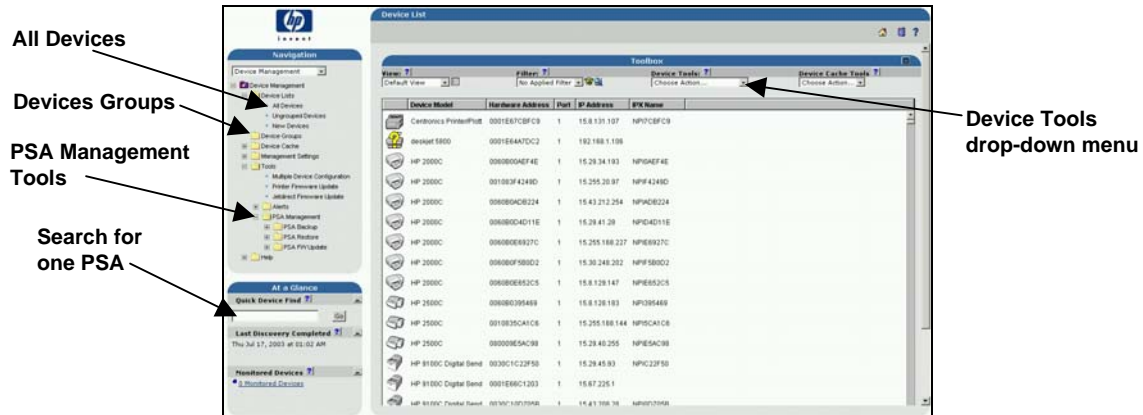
All Devices

Devices Groups

PSA Management Tools

Search for one PSA

Device Tools drop-down menu

invent

Navigation

Device Management

Device Management
Device Lists
All Devices
Ungrouped Devices
New Devices
Device Groups
Device Cache
Management Settings
Tools
Multiple Device Configuration
Printer Firmware Update
Jetdirect Firmware Update
Alerts
PSA Management
PSA Backup
PSA Restore
PSA FW Update
Help

At a Glance

Quick Device Find ?

Go

Last Discovery Completed ?

Thu Jul 17, 2003 at 01:02 AM

Monitored Devices ?

0 Monitored Devices

Device List

Toolbox

View: ?
Default View

Filter: ?
No Applied Filter

Device Tools: ?
Choose Action...

Device Cache Tools ?
Choose Action...

| Device Model | Hardware Address | Port | IP Address | IPX Name |
|---|---|---|---|---|
| Centronics Printer/Plott | 0001E67CBFC9 | 1 | 15.8.131.107 | NPI7CBFC9 |
| deskjet 5800 | 0001E64A7DC2 | 1 | 192.168.1.106 | |
| HP 2000C | 0060B00AEF4E | 1 | 15.29.34.193 | NPI0AEF4E |
| HP 2000C | 001083F4249D | 1 | 15.255.20.97 | NPIF4249D |
| HP 2000C | 0060B0ADB224 | 1 | 15.43.212.254 | NPIADB224 |
| HP 2000C | 0060B0D4D11E | 1 | 15.29.41.28 | NPID4D11E |
| HP 2000C | 0060B0E6927C | 1 | 15.255.188.227 | NPIE6927C |
| HP 2000C | 0060B0F5B0D2 | 1 | 15.30.248.202 | NPIF5B0D2 |
| HP 2000C | 0060B0E652C5 | 1 | 15.8.129.147 | NPIE652C5 |
| HP 2500C | 0060B0395469 | 1 | 15.8.126.183 | NPI395469 |
| HP 2500C | 0010835CA1C8 | 1 | 15.255.188.144 | NPI5CA1C8 |
| HP 2500C | 080009E5AC98 | 1 | 15.29.40.255 | NPIE5AC98 |
| HP 9100C Digital Send | 0030C1C22F50 | 1 | 15.29.45.93 | NPIC22F50 |
| HP 9100C Digital Send | 0001E66C1203 | 1 | 15.67.225.1 | |
| HP 9100C Digital Send | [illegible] | 1 | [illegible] | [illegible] |